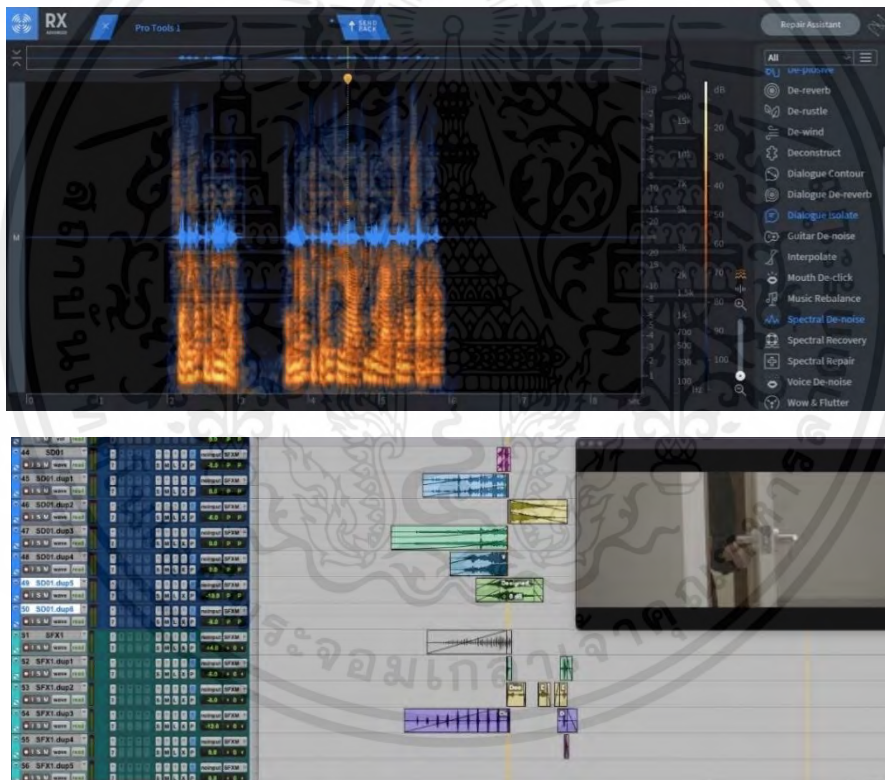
RX
Pro Tools 1
SEND BACK
Repair Assistant
All
De-plosive
De-reverb
De-rustle
De-wind
Deconstruct
Dialogue Contour
Dialogue De-reverb
Dialogue Isolate
Guitar De-noise
Interpolate
Mouth De-click
Music Rebalance
Spectral De-noise
Spectral Recovery
Spectral Repair
Voice De-noise
Wow & Flutter
dB
dB
20
40
50
60
70
80
90
100
M
0
1
2
3
4
5
6
7
8
sec
44 SD01
45 SD01.dup1
46 SD01.dup2
47 SD01.dup3
48 SD01.dup4
49 SD01.dup5
50 SD01.dup6
51 SFX1
52 SFX1.dup1
53 SFX1.dup2
54 SFX1.dup3
55 SFX1.dup4
56 SFX1.dup5